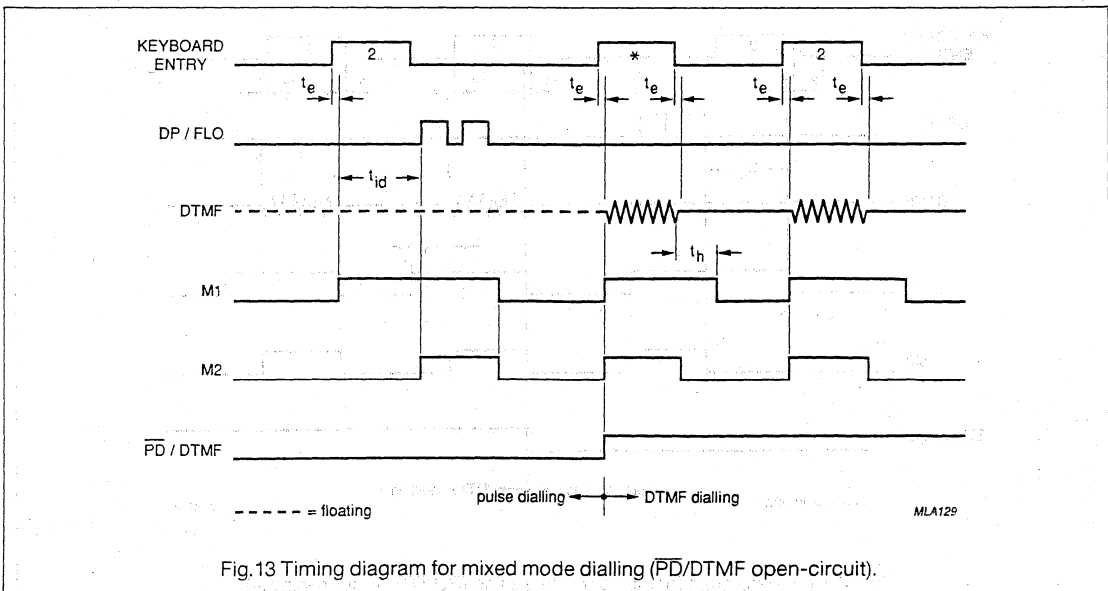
KEYBOARD ENTRY

2

*

2

$t_e$

$t_e$

$t_e$

$t_e$

$t_e$

DP / FLO

$t_{id}$

DTMF

$t_h$

M1

M2

$\overline{PD}$ / DTMF

- - - - - = floating

pulse dialling

DTMF dialling

MLA129

Fig.13 Timing diagram for mixed mode dialling ($\overline{PD}$/DTMF open-circuit).